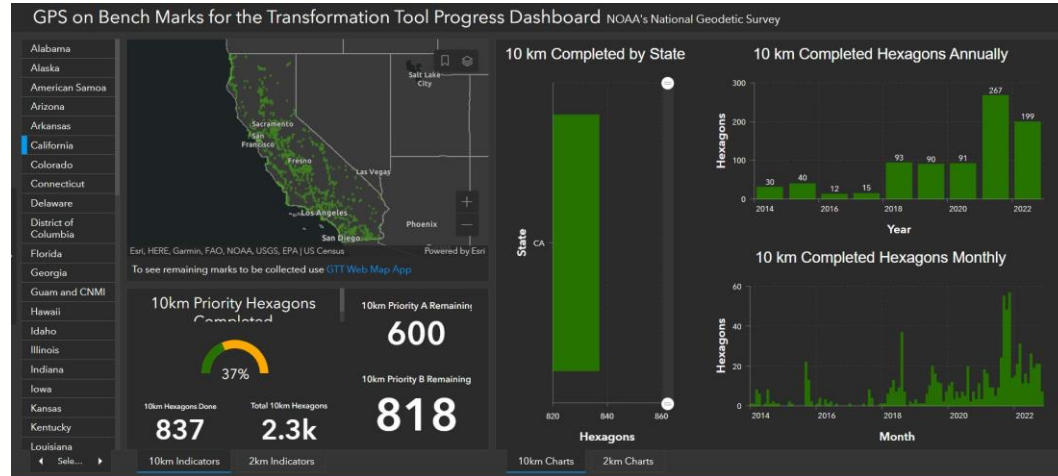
GPS on Bench Marks for the Transformation Tool Progress Dashboard NOAA's National Geodetic Survey

Alabama
Alaska
American Samoa
Arizona
Arkansas
California
Colorado
Connecticut
Delaware
District of Columbia
Florida
Georgia
Guam and CNMI
Hawaii
Idaho
Illinois
Indiana
Iowa
Kansas
Kentucky
Louisiana
Sele...

Salt Lake City
Sacramento
San Francisco
Fresno
Las Vegas
Los Angeles
San Diego
Phoenix
Esri, HERE, Garmin, FAO, NOAA, USGS, EPA | US Census
Powered by Esri
To see remaining marks to be collected use GTT Web Map App

10km Priority Hexagons Completed
37%
10km Hexagons Done
837
Total 10km Hexagons
2.3k
10km Priority A Remaining
600
10km Priority B Remaining
818

10km Indicators
2km Indicators

10 km Completed by State
State
CA
820
840
860
Hexagons

10 km Completed Hexagons Annually
Hexagons
300
200
100
0
30
40
12
15
93
90
91
267
199
2014
2016
2018
2020
2022
Year

10 km Completed Hexagons Monthly
Hexagons
60
40
20
0
2014
2016
2018
2020
2022
Month

10km Charts
2km Charts